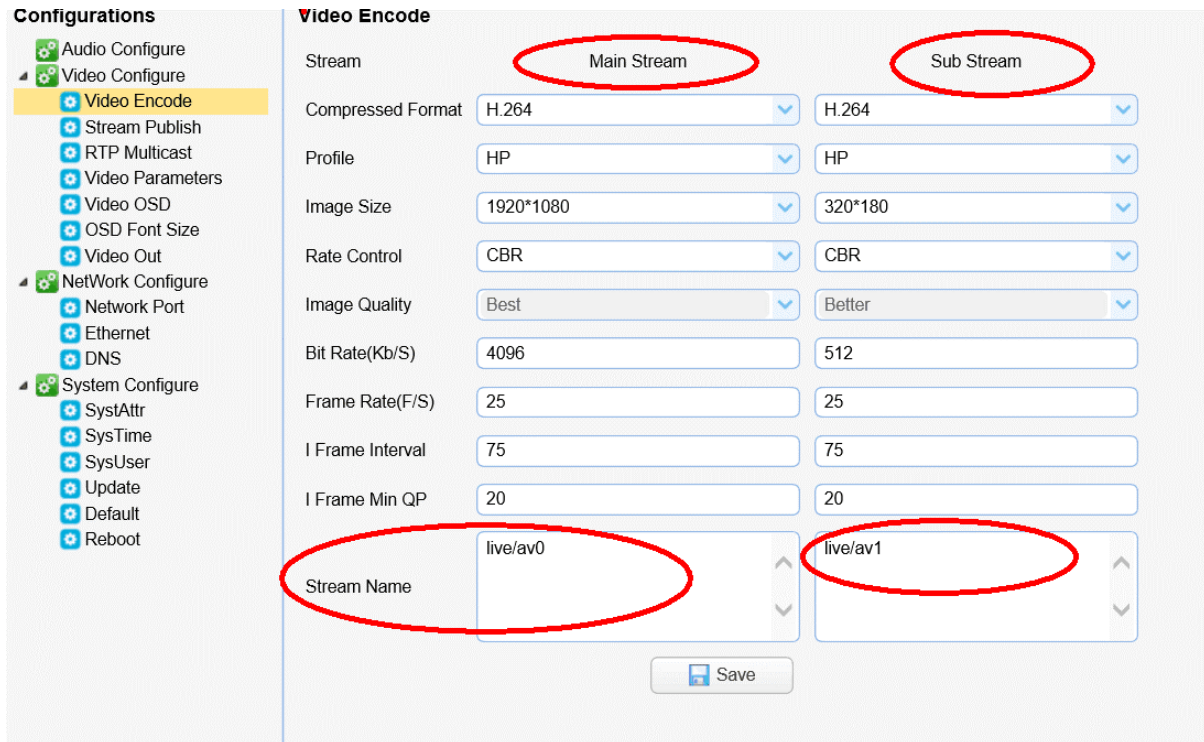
Configurations

Audio Configure
Video Configure
Video Encode
Stream Publish
RTP Multicast
Video Parameters
Video OSD
OSD Font Size
Video Out
NetWork Configure
Network Port
Ethernet
DNS
System Configure
SystAttr
SysTime
SysUser
Update
Default
Reboot

Video Encode

| Stream | Main Stream | Sub Stream |
|---|---|---|
| Compressed Format | H.264 | H.264 |
| Profile | HP | HP |
| Image Size | 1920*1080 | 320*180 |
| Rate Control | CBR | CBR |
| Image Quality | Best | Better |
| Bit Rate(Kb/S) | 4096 | 512 |
| Frame Rate(F/S) | 25 | 25 |
| I Frame Interval | 75 | 75 |
| I Frame Min QP | 20 | 20 |
| Stream Name | live/av0 | live/av1 |

Save